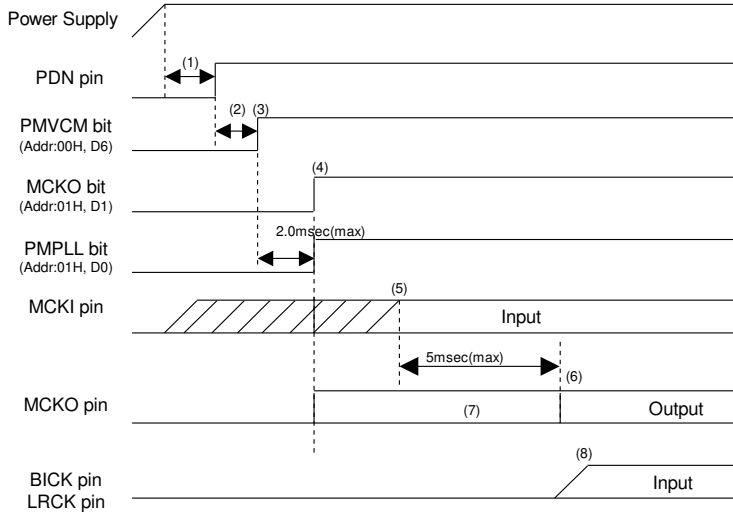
Power Supply

PDN pin

(1)

PMVCM bit
(Addr:00H, D6)

(2) (3)

MCKO bit
(Addr:01H, D1)

(4)

PMPLL bit
(Addr:01H, D0)

2.0msec(max)

MCKI pin

(5)

Input

5msec(max)

(6)

MCKO pin

(7)

Output

(8)

BICK pin
LRCK pin

Input